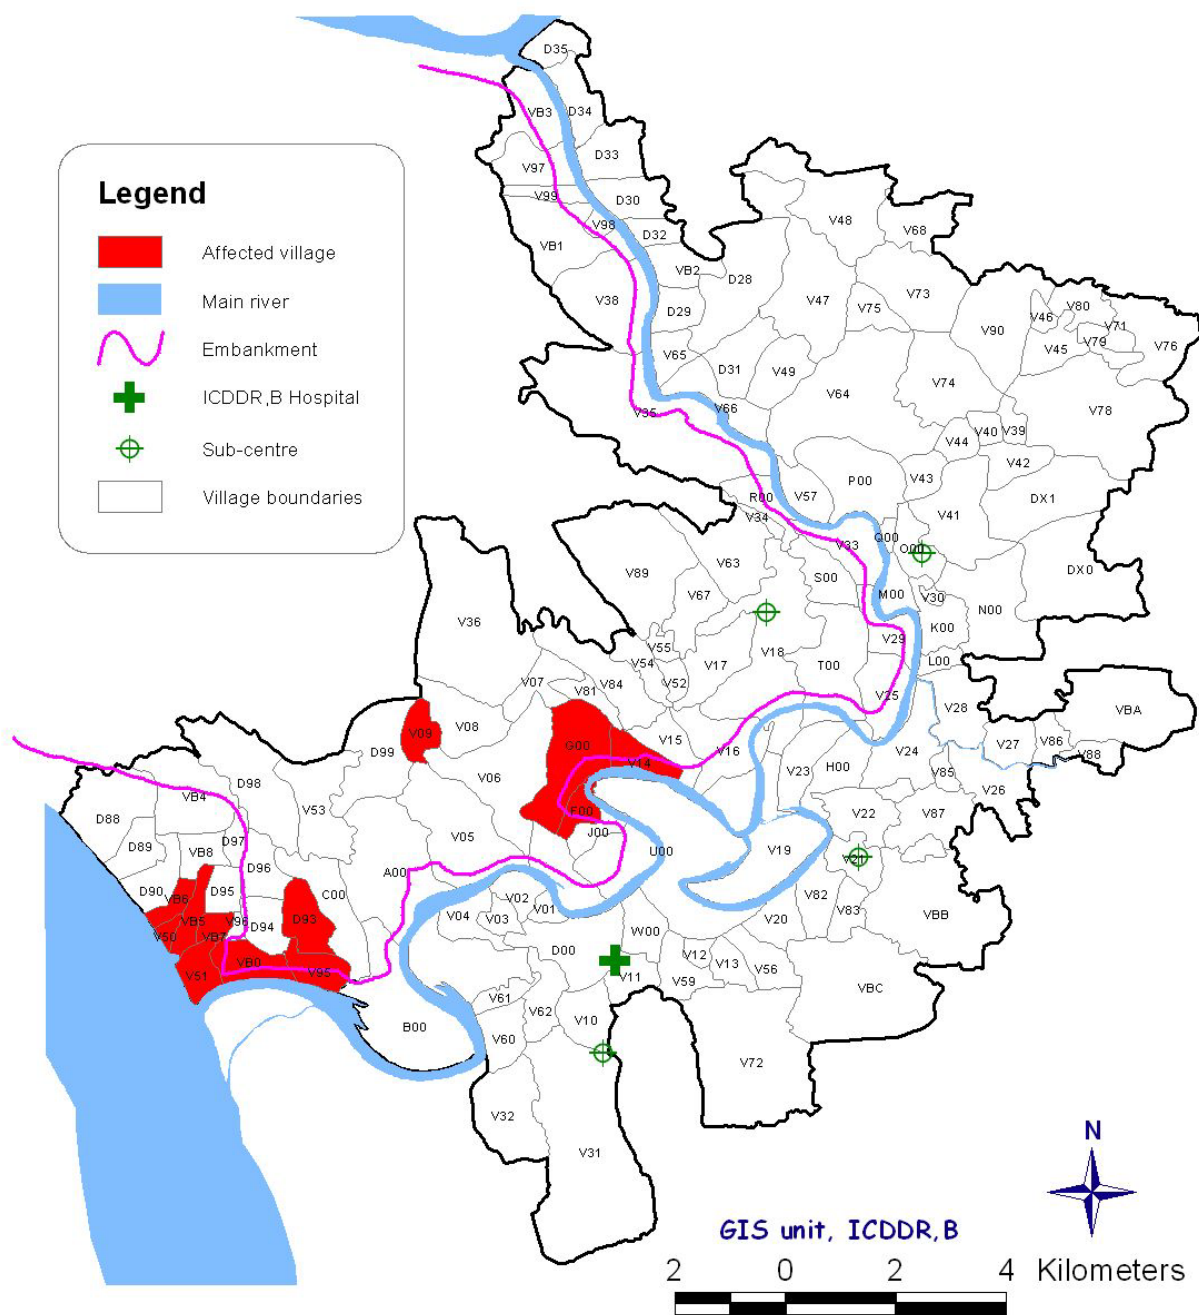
Legend

Affected village

Main river

Embankment

ICDDR,B Hospital

Sub-centre

Village boundaries

D35
VB3
D34
D33
V97
V99
D30
VB1
V98
D32
V48
V68
VB2
D28
V38
V47
V75
V73
D29
V90
V46
V80
V71
V45
V79
V76
V65
D31
V49
V74
V35
V66
V64
V78
V44
V40
V39
V42
V43
P00
R00
V57
V34
V41
DX1
V33
Q00
O00
V89
V63
S00
DX0
V67
M00
V30
N00
V36
V18
K00
V55
V29
V54
V17
T00
L00
V07
V81
V84
V52
V28
VBA
V25
V08
V09
V15
V27
V86
V88
D99
G00
V16
V24
V14
H00
V85
V23
D98
V06
VB4
V53
F00
V22
V87
V26
D88
V05
J00
D97
D89
VB8
U00
V19
D96
V21
D90
D95
A00
C00
VB6
V82
V02
VB5
V96
D93
V04
V03
V01
V83
VBB
V20
V50
VB7
D94
W00
D00
V12
VB0
V95
V13
V56
V51
V11
V59
VBC
V61
B00
V62
V10
V60
V72
V32
V31

N

GIS unit, ICDDR,B

2 0 2 4 Kilometers